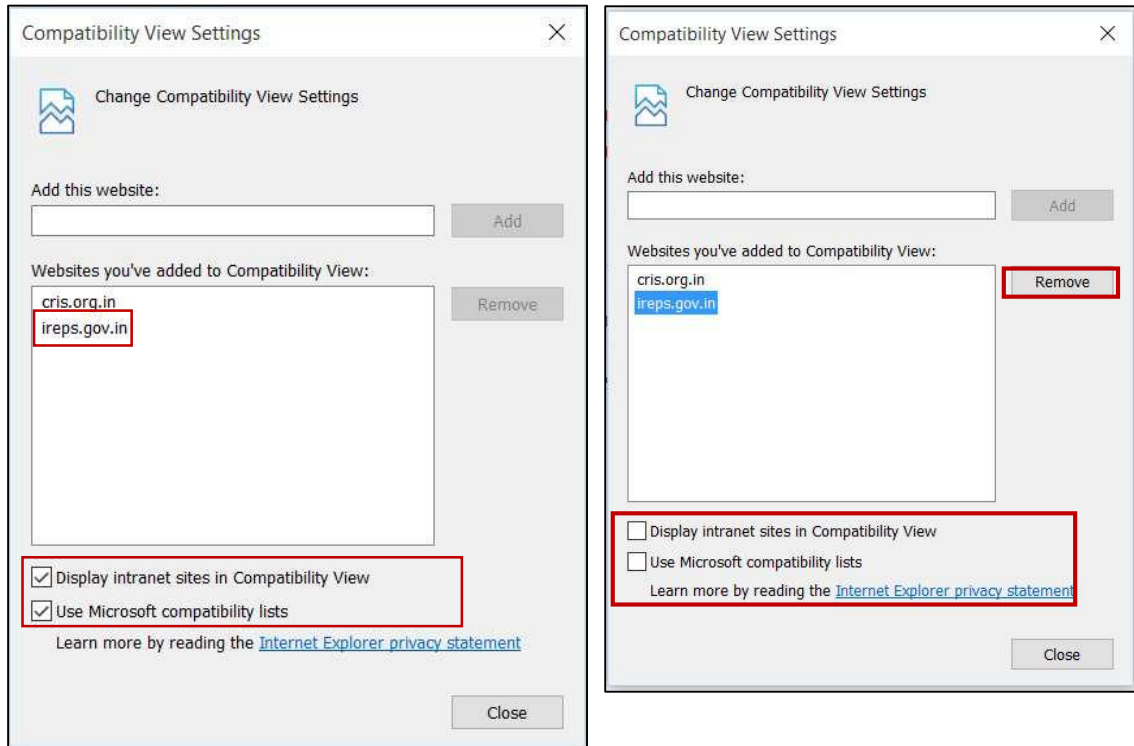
Compatibility View Settings

×

Change Compatibility View Settings

Add this website:

Add

Websites you've added to Compatibility View:

cris.org.in
ireps.gov.in

Remove

Display intranet sites in Compatibility View

Use Microsoft compatibility lists

Learn more by reading the Internet Explorer privacy statement

Close

Compatibility View Settings

×

Change Compatibility View Settings

Add this website:

Add

Websites you've added to Compatibility View:

cris.org.in
ireps.gov.in

Remove

Display intranet sites in Compatibility View

Use Microsoft compatibility lists

Learn more by reading the Internet Explorer privacy statement

Close